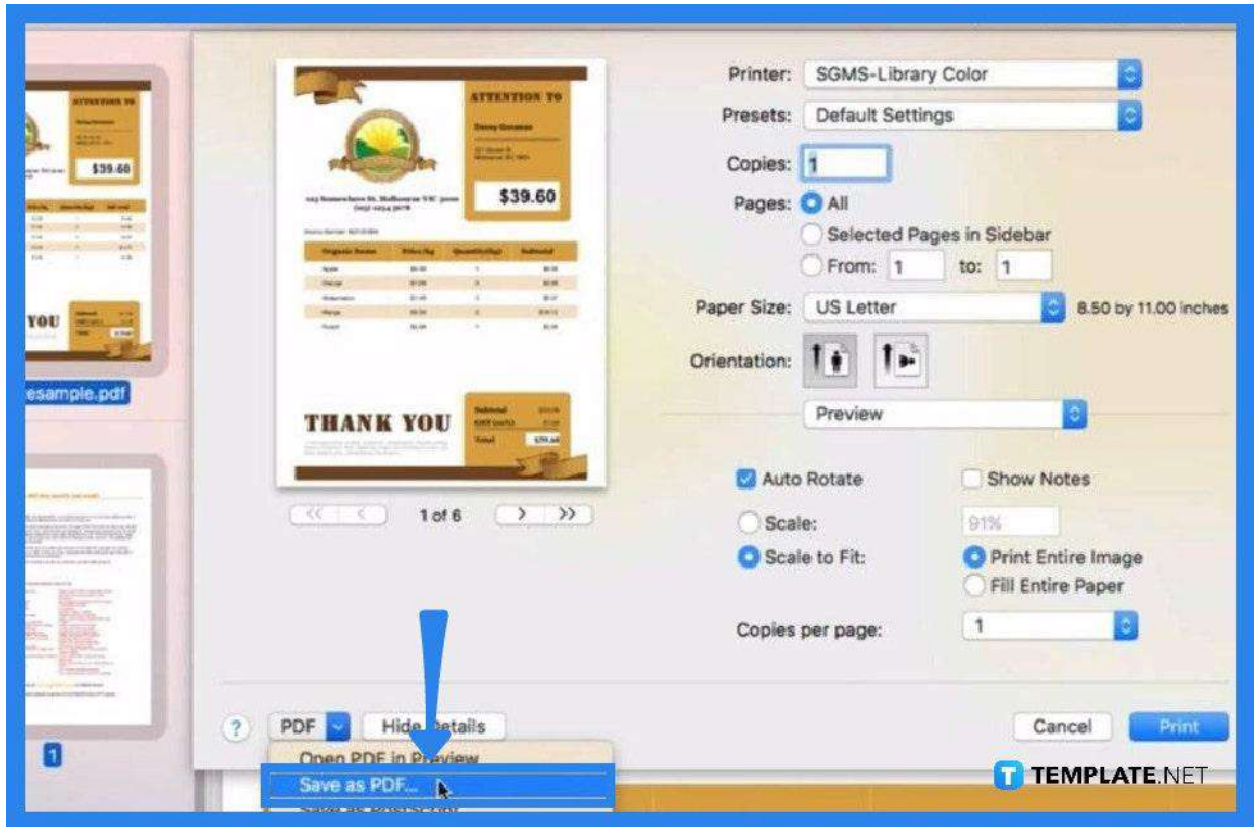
ATTENTION TO

$39.60

YOU

esample.pdf

1

ATTENTION TO

$39.60

THANK YOU

1 of 6

Printer: SGMS-Library Color

Presets: Default Settings

Copies: 1

Pages: All

Selected Pages in Sidebar

From: 1 to: 1

Paper Size: US Letter 8.50 by 11.00 inches

Orientation:

Preview

Auto Rotate

Show Notes

Scale: 91%

Scale to Fit:

Print Entire Image

Fill Entire Paper

Copies per page: 1

?

PDF

Hide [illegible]etails

Cancel

Print

Open PDF in Preview

Save as PDF...

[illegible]

TEMPLATE.NET